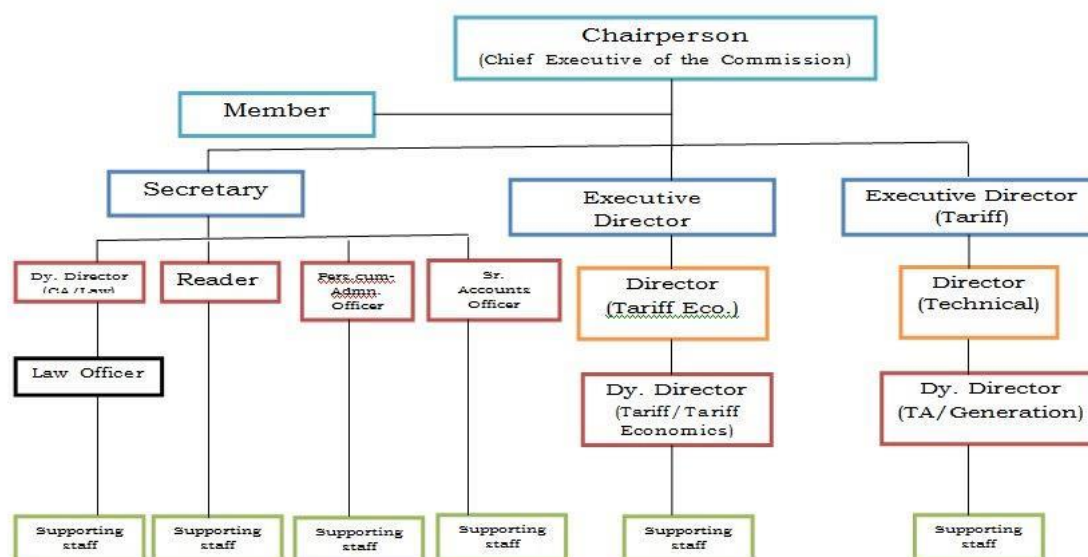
Chairperson
(Chief Executive of the Commission)

Member

Secretary

Executive Director

Executive Director (Tariff)

Dy. Director (CA/Law)

Reader

Pers.cum-Admn. Officer

Sr. Accounts Officer

Director (Tariff Eco.)

Director (Technical)

Law Officer

Dy. Director (Tariff/Tariff Economics)

Dy. Director (TA/Generation)

Supporting staff

Supporting staff

Supporting staff

Supporting staff

Supporting staff

Supporting staff